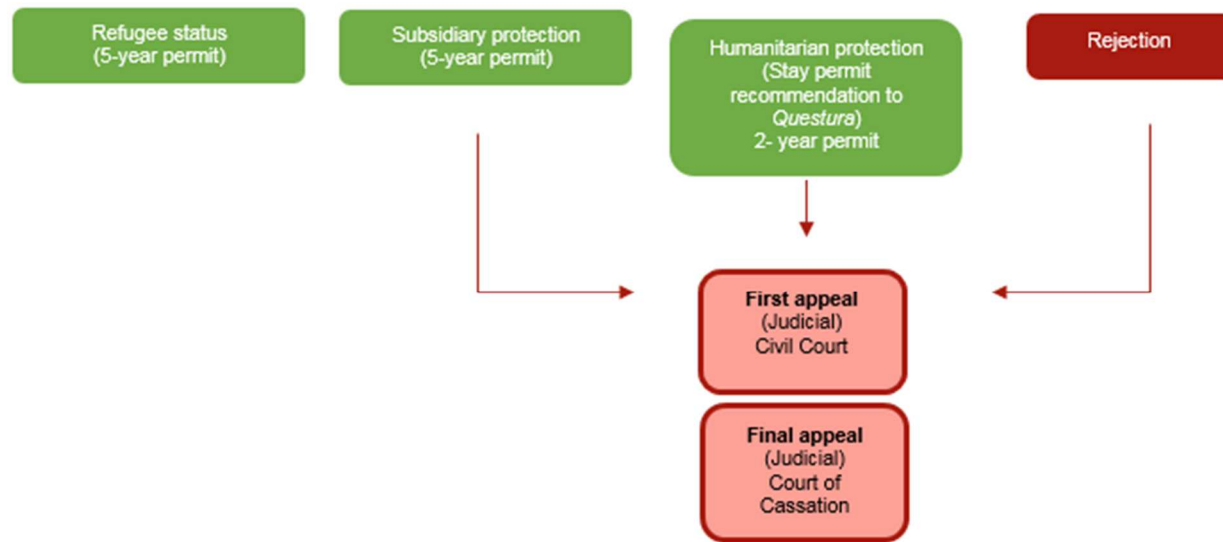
Refugee status
(5-year permit)

Subsidiary protection
(5-year permit)

Humanitarian protection
(Stay permit recommendation to Questura)
2- year permit

Rejection

First appeal
(Judicial)
Civil Court

Final appeal
(Judicial)
Court of Cassation